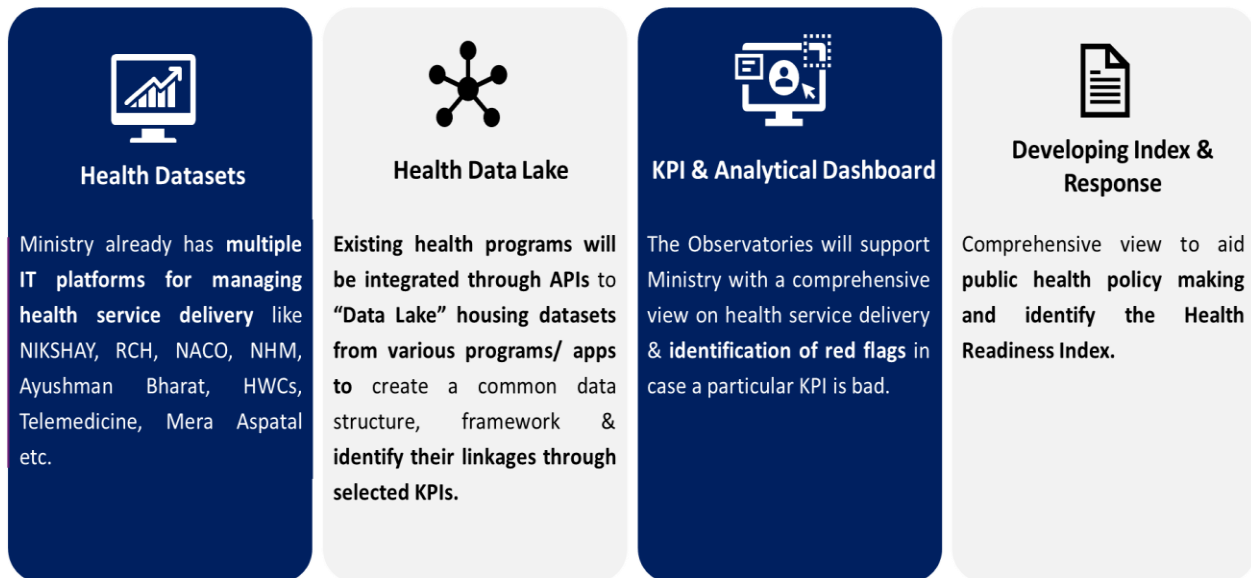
Health Datasets

Ministry already has multiple IT platforms for managing health service delivery like NIKSHAY, RCH, NACO, NHM, Ayushman Bharat, HWCs, Telemedicine, Mera Aspatal etc.

Health Data Lake

Existing health programs will be integrated through APIs to "Data Lake" housing datasets from various programs/ apps to create a common data structure, framework & identify their linkages through selected KPIs.

KPI & Analytical Dashboard

The Observatories will support Ministry with a comprehensive view on health service delivery & identification of red flags in case a particular KPI is bad.

Developing Index & Response

Comprehensive view to aid public health policy making and identify the Health Readiness Index.